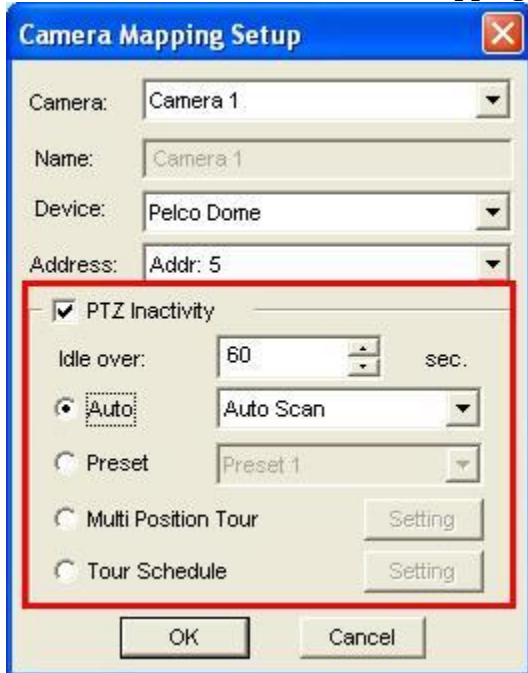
Camera Mapping Setup

Camera: Camera 1

Name: Camera 1

Device: Pelco Dome

Address: Addr: 5

PTZ Inactivity

Idle over: 60 sec.

Auto Auto Scan

Preset Preset 1

Multi Position Tour Setting

Tour Schedule Setting

OK Cancel